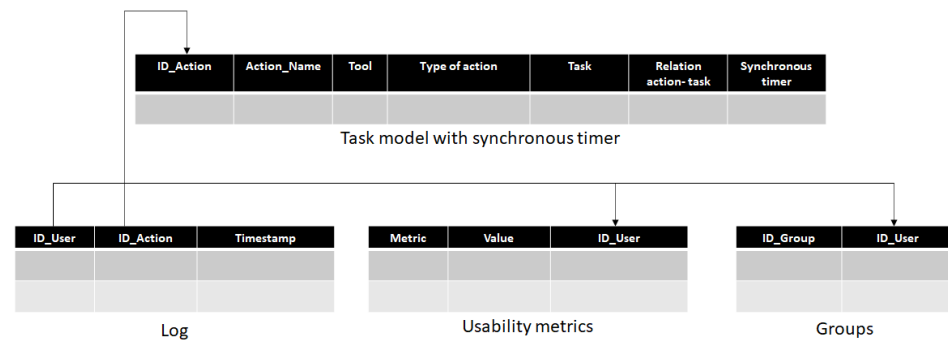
| ID_Action | Action_Name | Tool | Type of action | Task | Relation action- task | Synchronous timer |
|---|---|---|---|---|---|---|
| | | | | | | |

Task model with synchronous timer

| ID_User | ID_Action | Timestamp |
|---|---|---|
| | | |
| | | |

Log

| Metric | Value | ID_User |
|---|---|---|
| | | |
| | | |

Usability metrics

| ID_Group | ID_User |
|---|---|
| | |
| | |

Groups